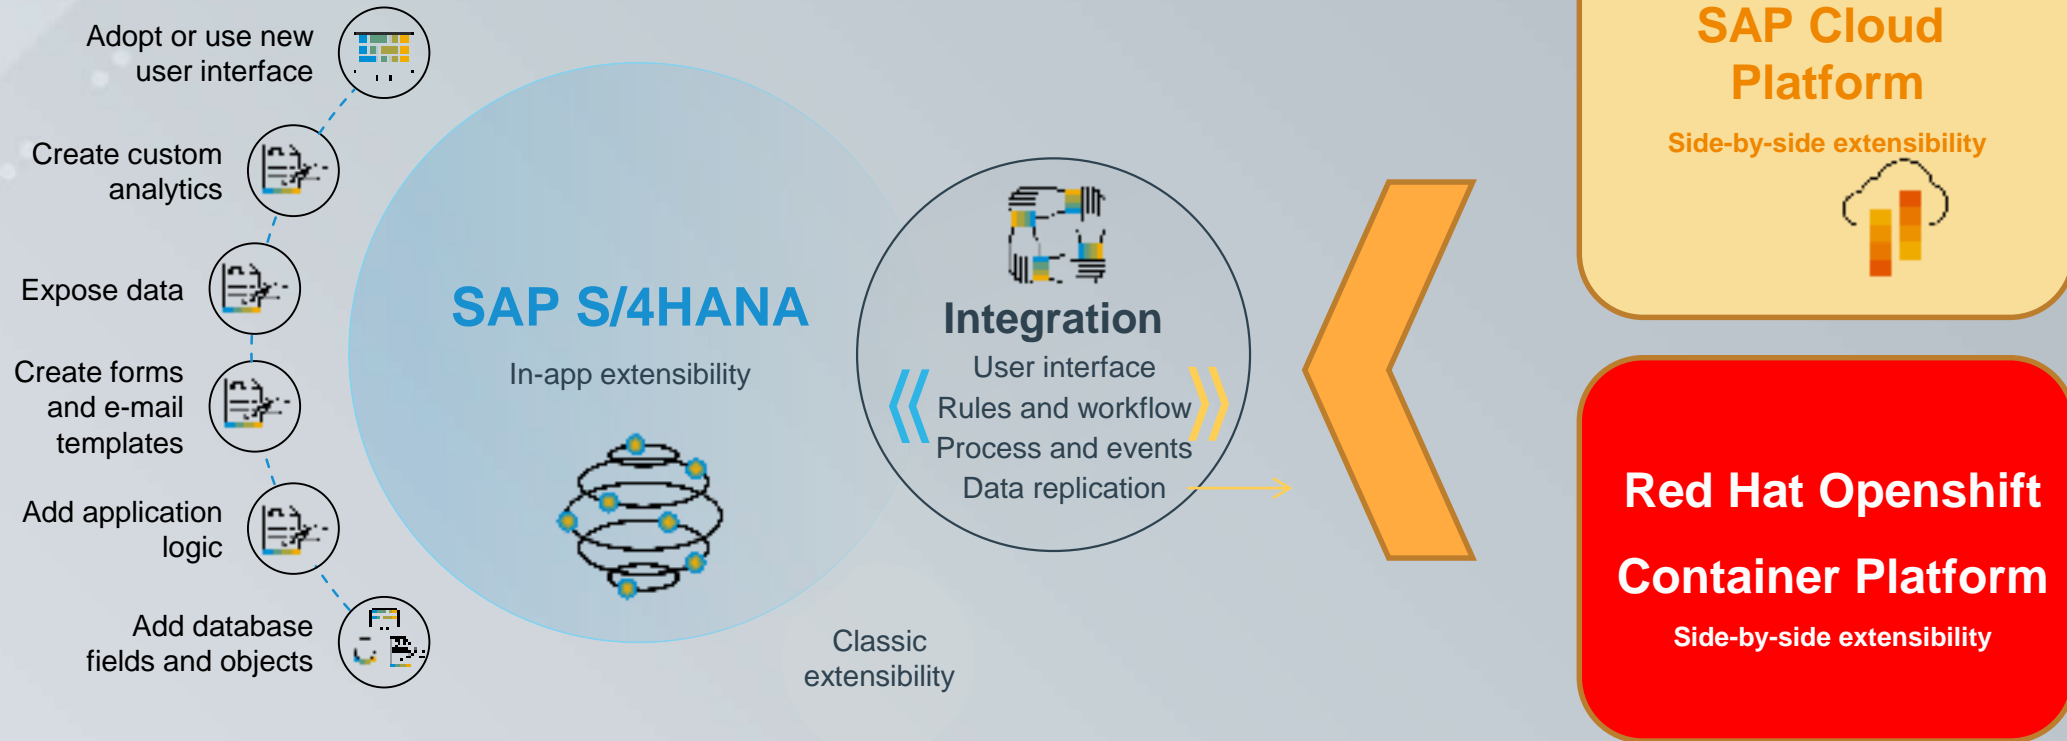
Adopt or use new user interface

Create custom analytics

Expose data

Create forms and e-mail templates

Add application logic

Add database fields and objects

SAP S/4HANA

In-app extensibility

Integration

User interface

Rules and workflow

Process and events

Data replication

Classic extensibility

SAP Cloud Platform

Side-by-side extensibility

Red Hat Openshift Container Platform

Side-by-side extensibility